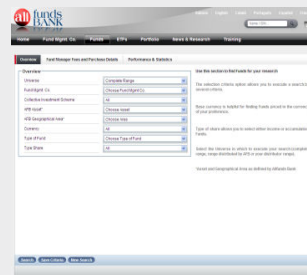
all funds BANK

Home | Fund Mgmt. Co. | Funds | ETFs | Portfolio | News & Research | Training

Overview | Fund Manager Fees and Purchase Details | Performance & Statistics

Overview

Universe | Complete Range
Fund Mgmt. Co. | Choose Fund Mgmt Co.
Collective Investment Scheme | All
AFB Asset | Choose Asset
AFB Geographical Area | Choose Area
Currency | All
Type of Fund | Choose Type of Fund
Type Share | All

Use this section to find Funds for your research

The selection criteria option allows you to execute a search by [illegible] sections criteria.

Base currency is helpful for finding Funds priced in the currency of your preference.

Type of share allows you to select either income or accumulation Funds.

Select the Universe in which to execute your search (complete range, range distributed by AFB in your distributor range).

Asset and Geographical Area as defined by Allfunds Bank.

Search | Save Criteria | New Search